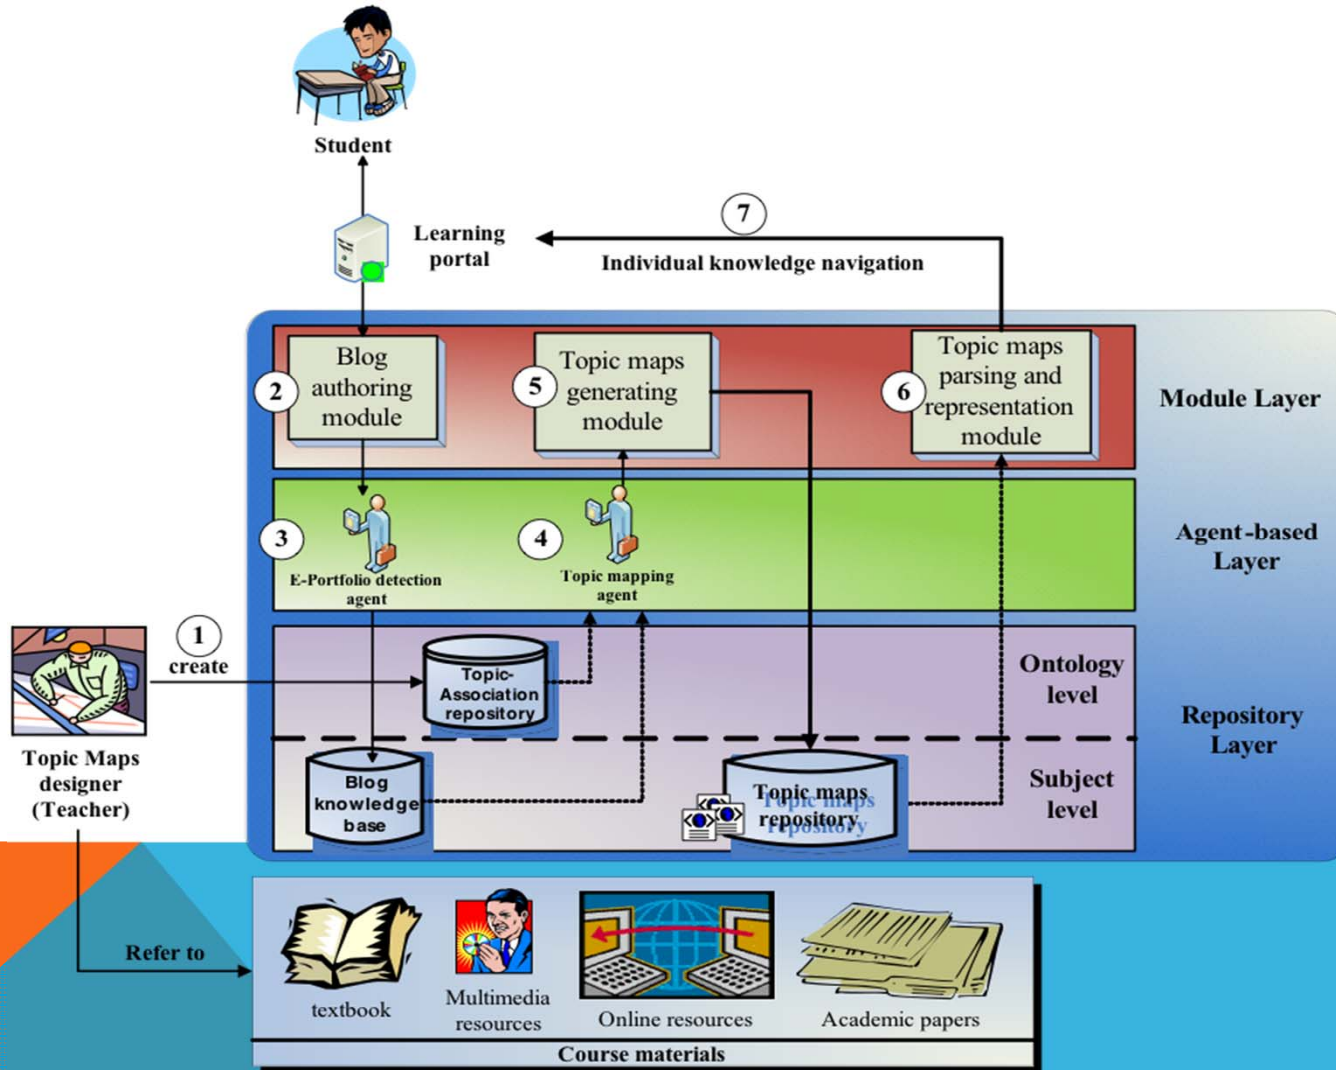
Student

Learning portal

7

Individual knowledge navigation

2 Blog authoring module

5 Topic maps generating module

6 Topic maps parsing and representation module

Module Layer

3 E-Portfolio detection agent

4 Topic mapping agent

Agent-based Layer

1 create

Topic-Association repository

Ontology level

Repository Layer

Topic Maps designer (Teacher)

Blog knowledge base

Topic maps repository

Subject level

Refer to

textbook

Multimedia resources

Online resources

Academic papers

Course materials